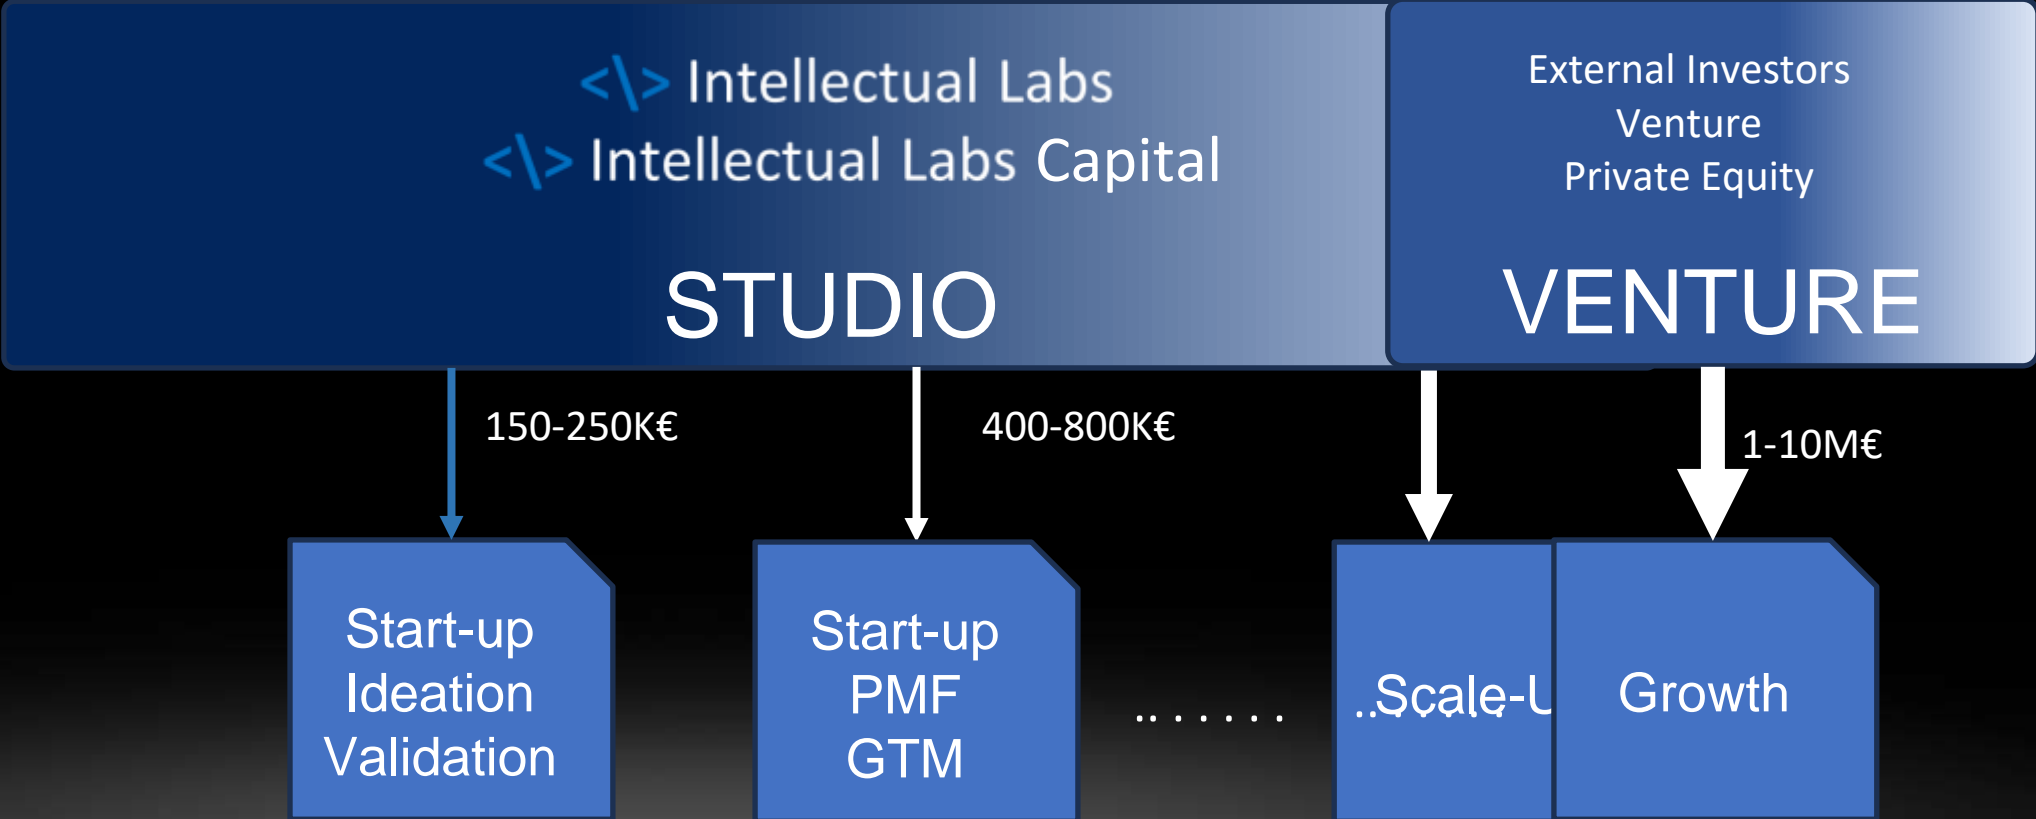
<\> Intellectual Labs
<\> Intellectual Labs Capital

STUDIO

External Investors
Venture
Private Equity

VENTURE

150-250K€

400-800K€

1-10M€

Start-up
Ideation
Validation

Start-up
PMF
GTM

.......

..Scale-U

Growth